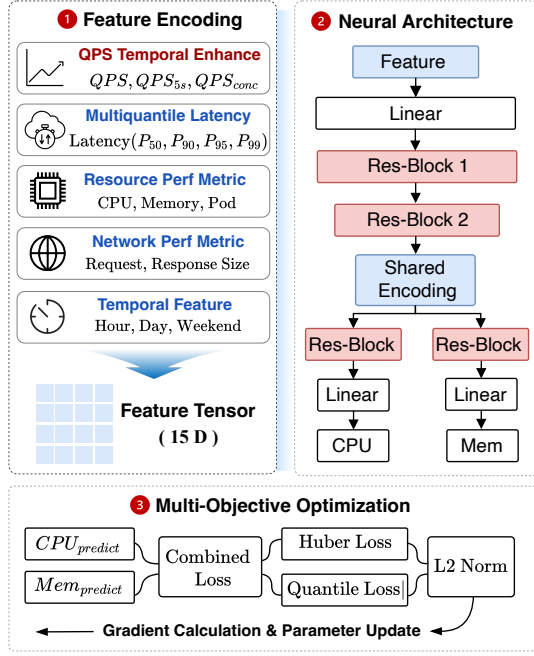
1 Feature Encoding

QPS Temporal Enhance
$QPS, QPS_{5s}, QPS_{conc}$

Multiquantile Latency
Latency($P_{50}, P_{90}, P_{95}, P_{99}$)

Resource Perf Metric
CPU, Memory, Pod

Network Perf Metric
Request, Response Size

Temporal Feature
Hour, Day, Weekend

Feature Tensor
( 15 D )

2 Neural Architecture

Feature

Linear

Res-Block 1

Res-Block 2

Shared Encoding

Res-Block

Res-Block

Linear

Linear

CPU

Mem

3 Multi-Objective Optimization

$CPU_{predict}$

$Mem_{predict}$

Combined Loss

Huber Loss

Quantile Loss

L2 Norm

Gradient Calculation & Parameter Update